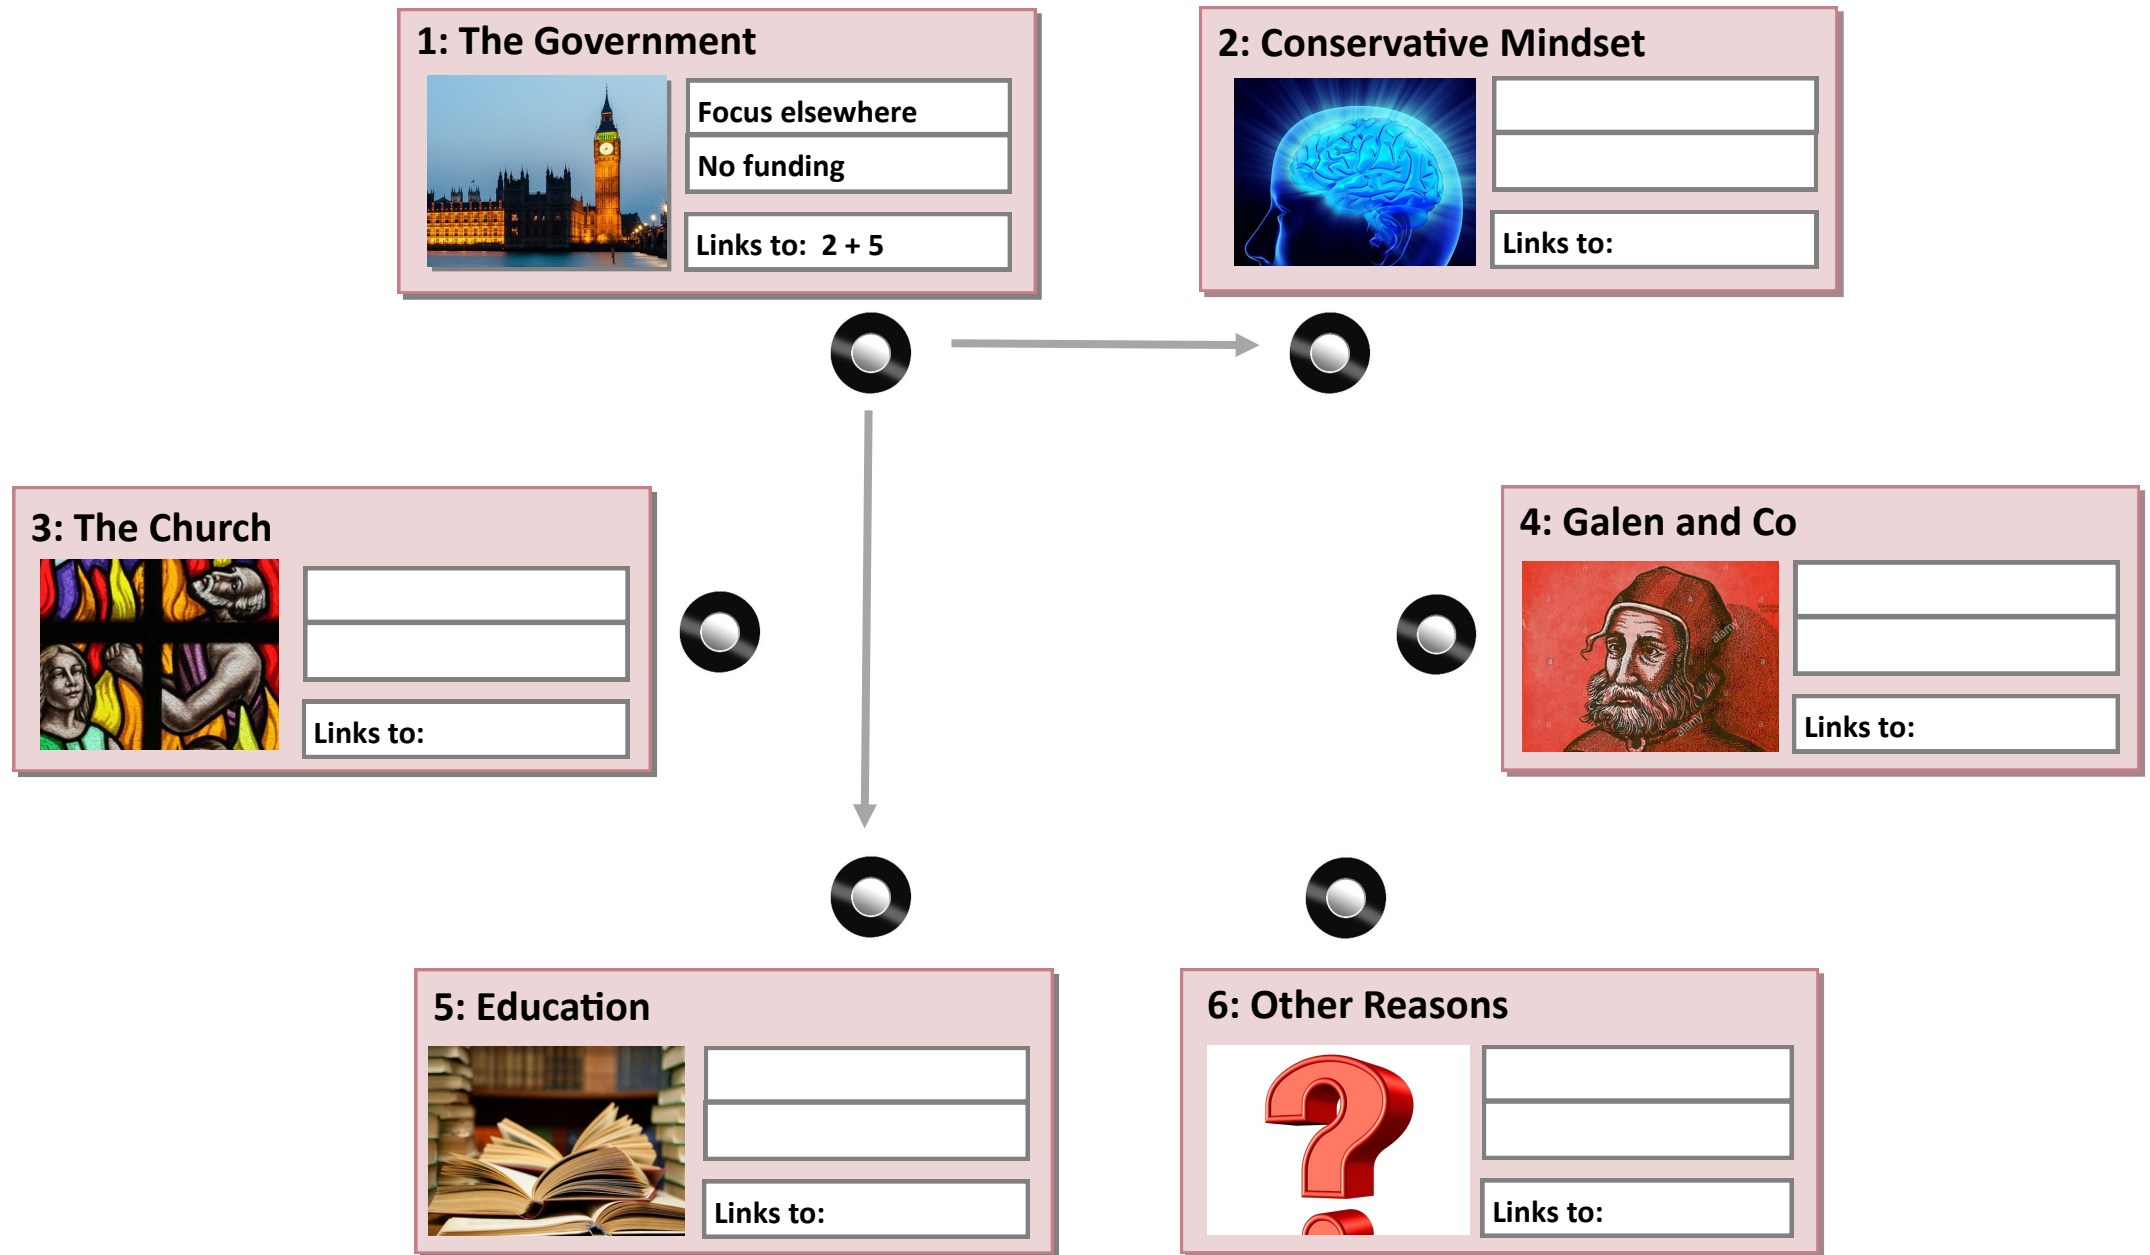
1: The Government

Focus elsewhere

No funding

Links to: 2 + 5

2: Conservative Mindset

Links to:

3: The Church

Links to:

4: Galen and Co

Links to:

5: Education

Links to:

6: Other Reasons

Links to: